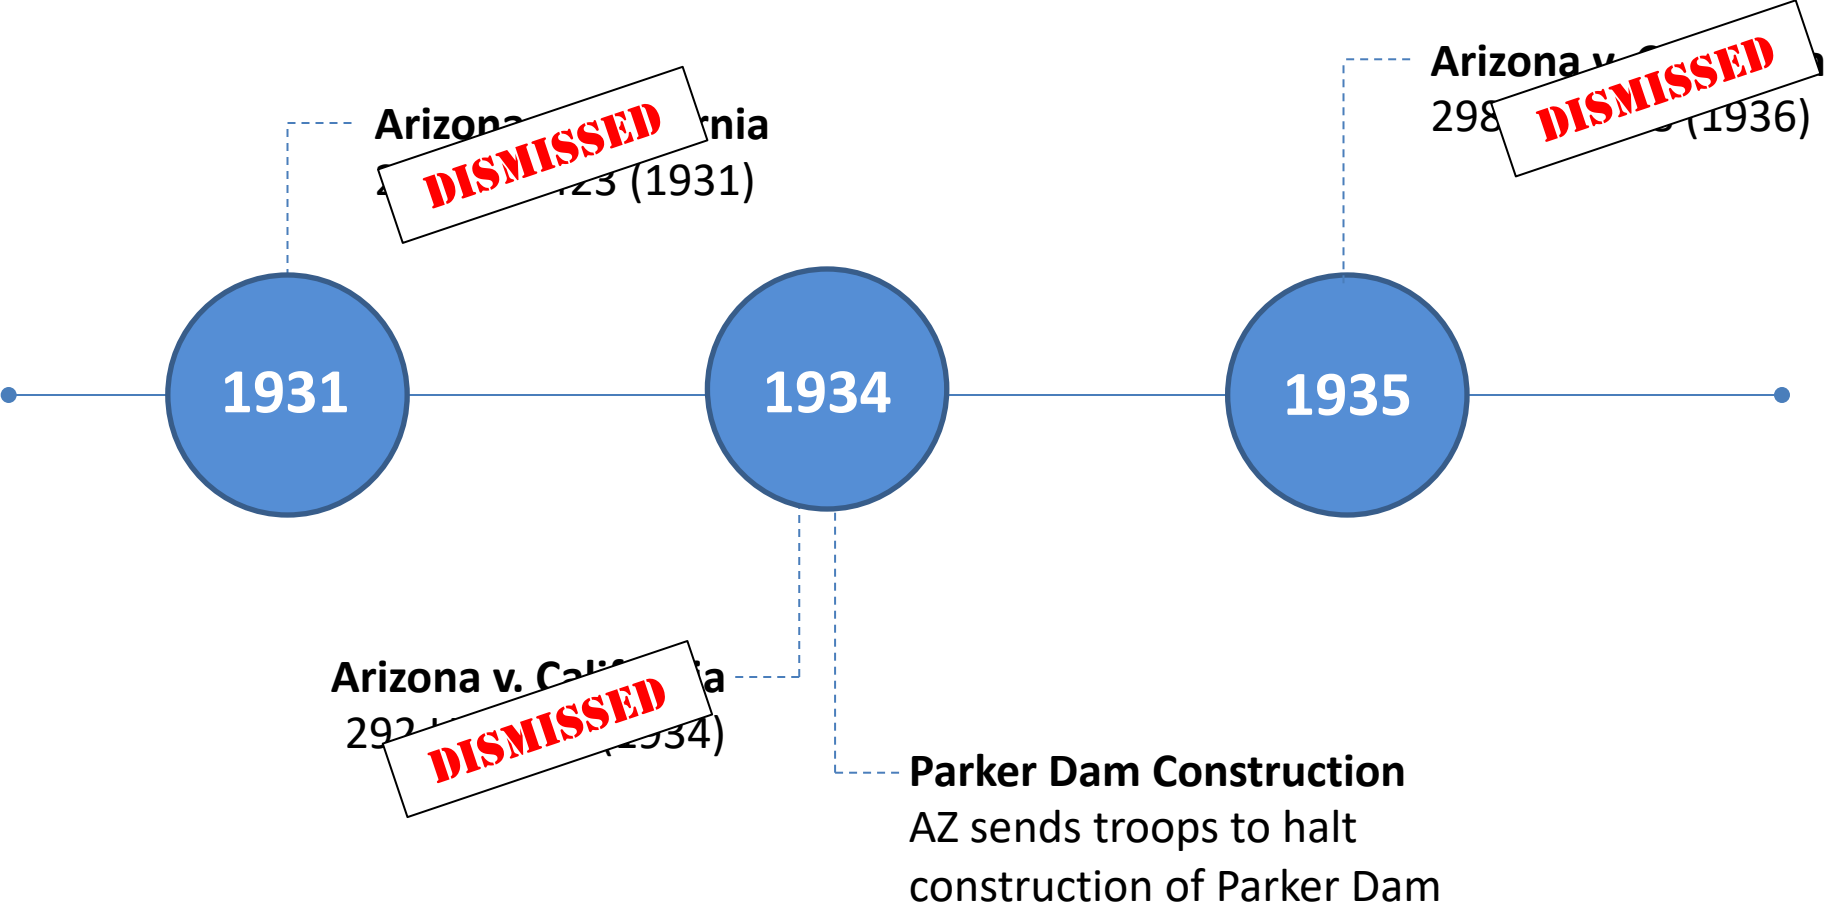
Arizona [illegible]rnia
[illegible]23 (1931)

DISMISSED

Arizona v. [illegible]
298 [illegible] (1936)

DISMISSED

1931

1934

1935

Arizona v. Cali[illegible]a
292 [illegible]34)

DISMISSED

**Parker Dam Construction**
AZ sends troops to halt construction of Parker Dam